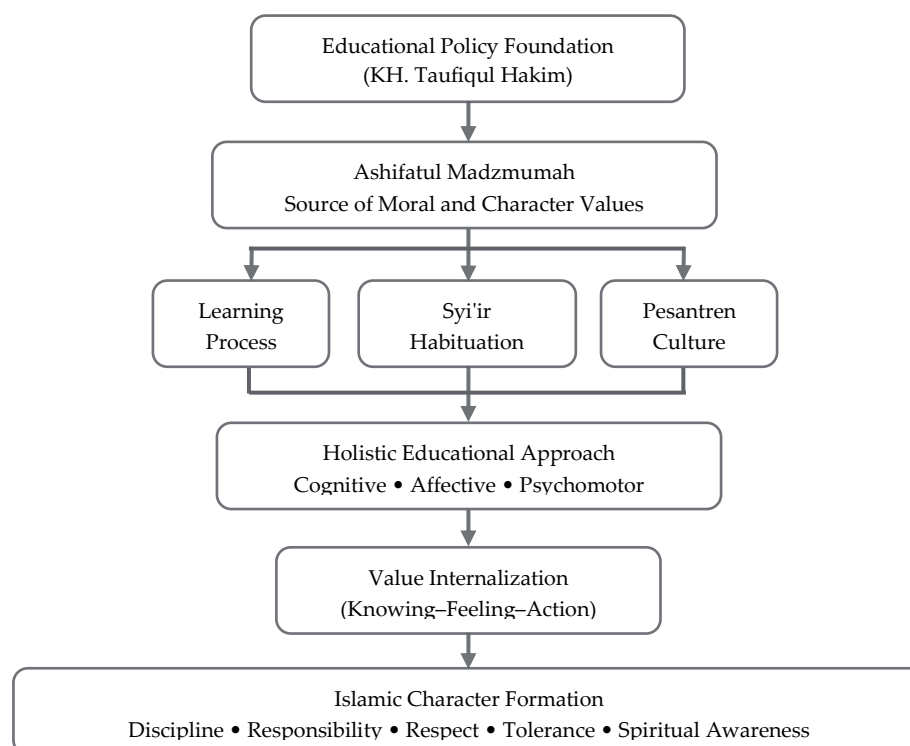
Educational Policy Foundation
(KH. Taufiqul Hakim)

Ashifatul Madzmumah
Source of Moral and Character Values

Learning Process

Syi'ir Habituation

Pesantren Culture

Holistic Educational Approach
Cognitive • Affective • Psychomotor

Value Internalization
(Knowing–Feeling–Action)

Islamic Character Formation
Discipline • Responsibility • Respect • Tolerance • Spiritual Awareness